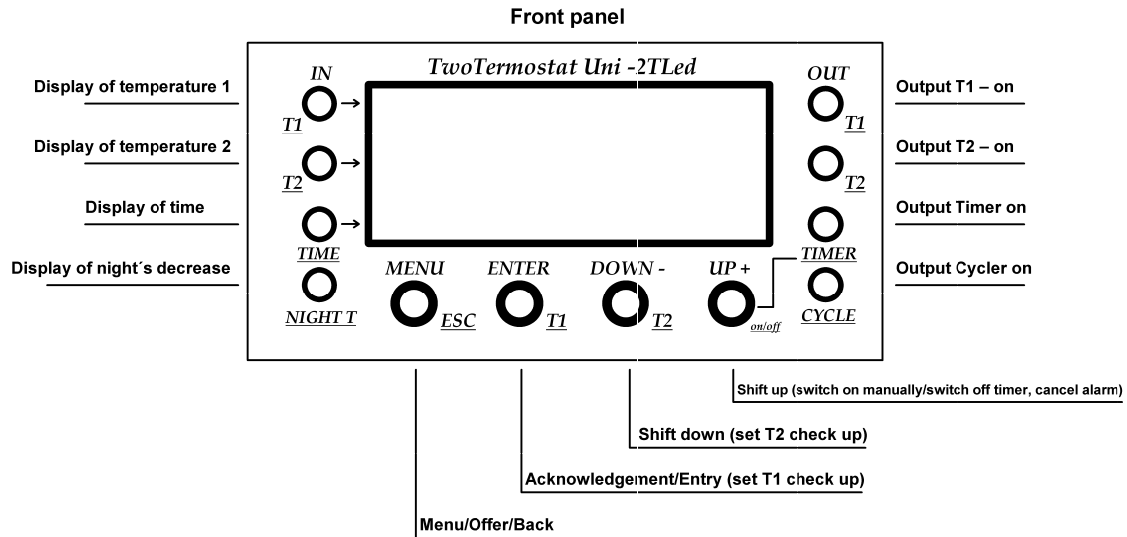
Front panel

TwoTermostat Uni -2TLed

Display of temperature 1

Display of temperature 2

Display of time

Display of night´s decrease

IN

T1

T2

TIME

NIGHT T

MENU

ESC

ENTER

T1

DOWN -

T2

UP +

on/off

OUT

T1

T2

TIMER

CYCLE

Output T1 – on

Output T2 – on

Output Timer on

Output Cycler on

Shift up (switch on manually/switch off timer, cancel alarm)

Shift down (set T2 check up)

Acknowledgement/Entry (set T1 check up)

Menu/Offer/Back